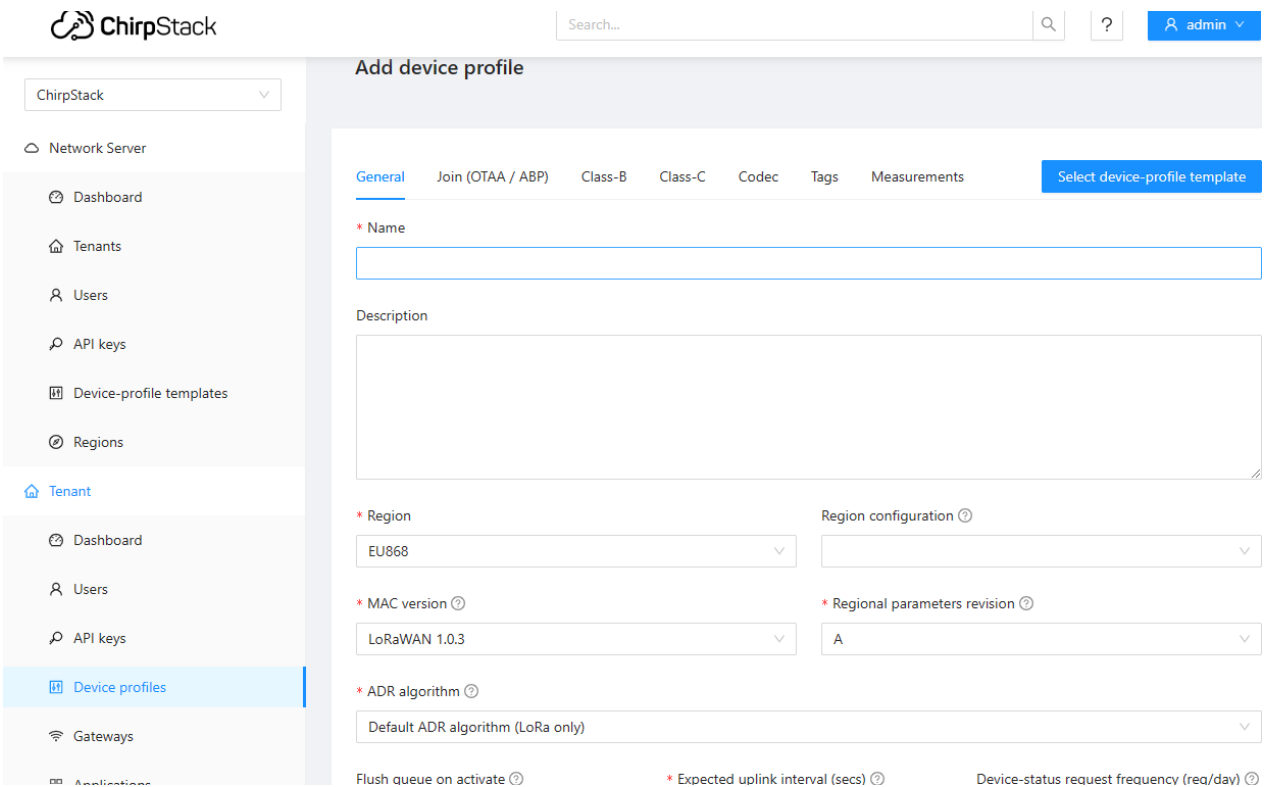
ChirpStack

Search...

?

admin

ChirpStack

Network Server

Dashboard

Tenants

Users

API keys

Device-profile templates

Regions

Tenant

Dashboard

Users

API keys

Device profiles

Gateways

Applications

Add device profile

General Join (OTAA / ABP) Class-B Class-C Codec Tags Measurements

Select device-profile template

* Name

Description

* Region

EU868

Region configuration

* MAC version

LoRaWAN 1.0.3

* Regional parameters revision

A

* ADR algorithm

Default ADR algorithm (LoRa only)

Flush queue on activate

* Expected uplink interval (secs)

Device-status request frequency (req/day)